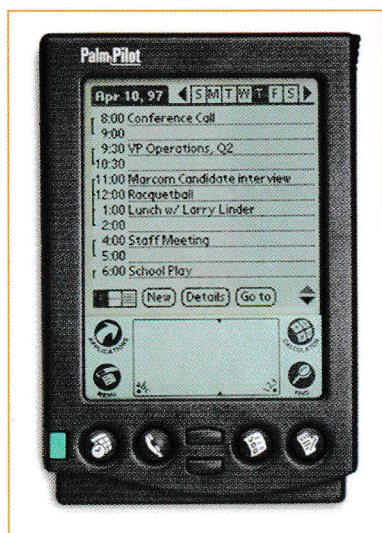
PalmPilot

Apr 10, 97 S M T W T F S

8:00 Conference Call
9:00
9:30 VP Operations, Q2
10:30
11:00 Marcom Candidate interview
12:00 Racquetball
1:00 Lunch w/ Larry Linder
2:00
4:00 Staff Meeting
5:00
6:00 School Play

New Details Go to

APPLICATIONS
MENU
CALCULATOR
FIND